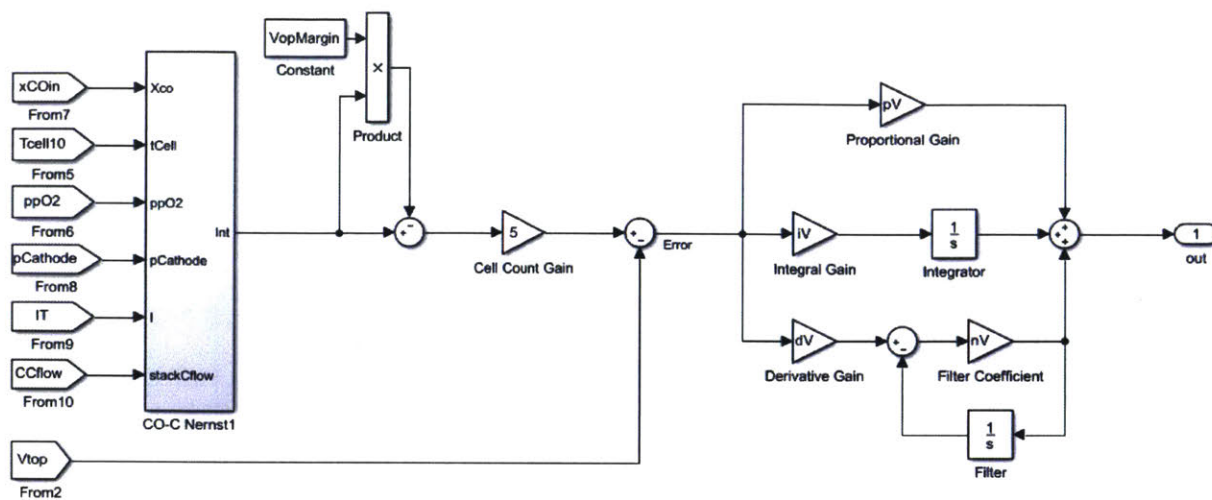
VopMargin
Constant
×
Product
xCOin
From7
Tcell10
From5
ppO2
From6
pCathode
From8
IT
From9
CCflow
From10
Vtop
From2
Xco
tCell
ppO2
pCathode
I
stackCflow
Int
CO-C Nernst1
+ -
5
Cell Count Gain
+ -
Error
pV
Proportional Gain
iV
Integral Gain
$\frac{1}{s}$
Integrator
+ + +
1
out
dV
Derivative Gain
+ -
nV
Filter Coefficient
$\frac{1}{s}$
Filter